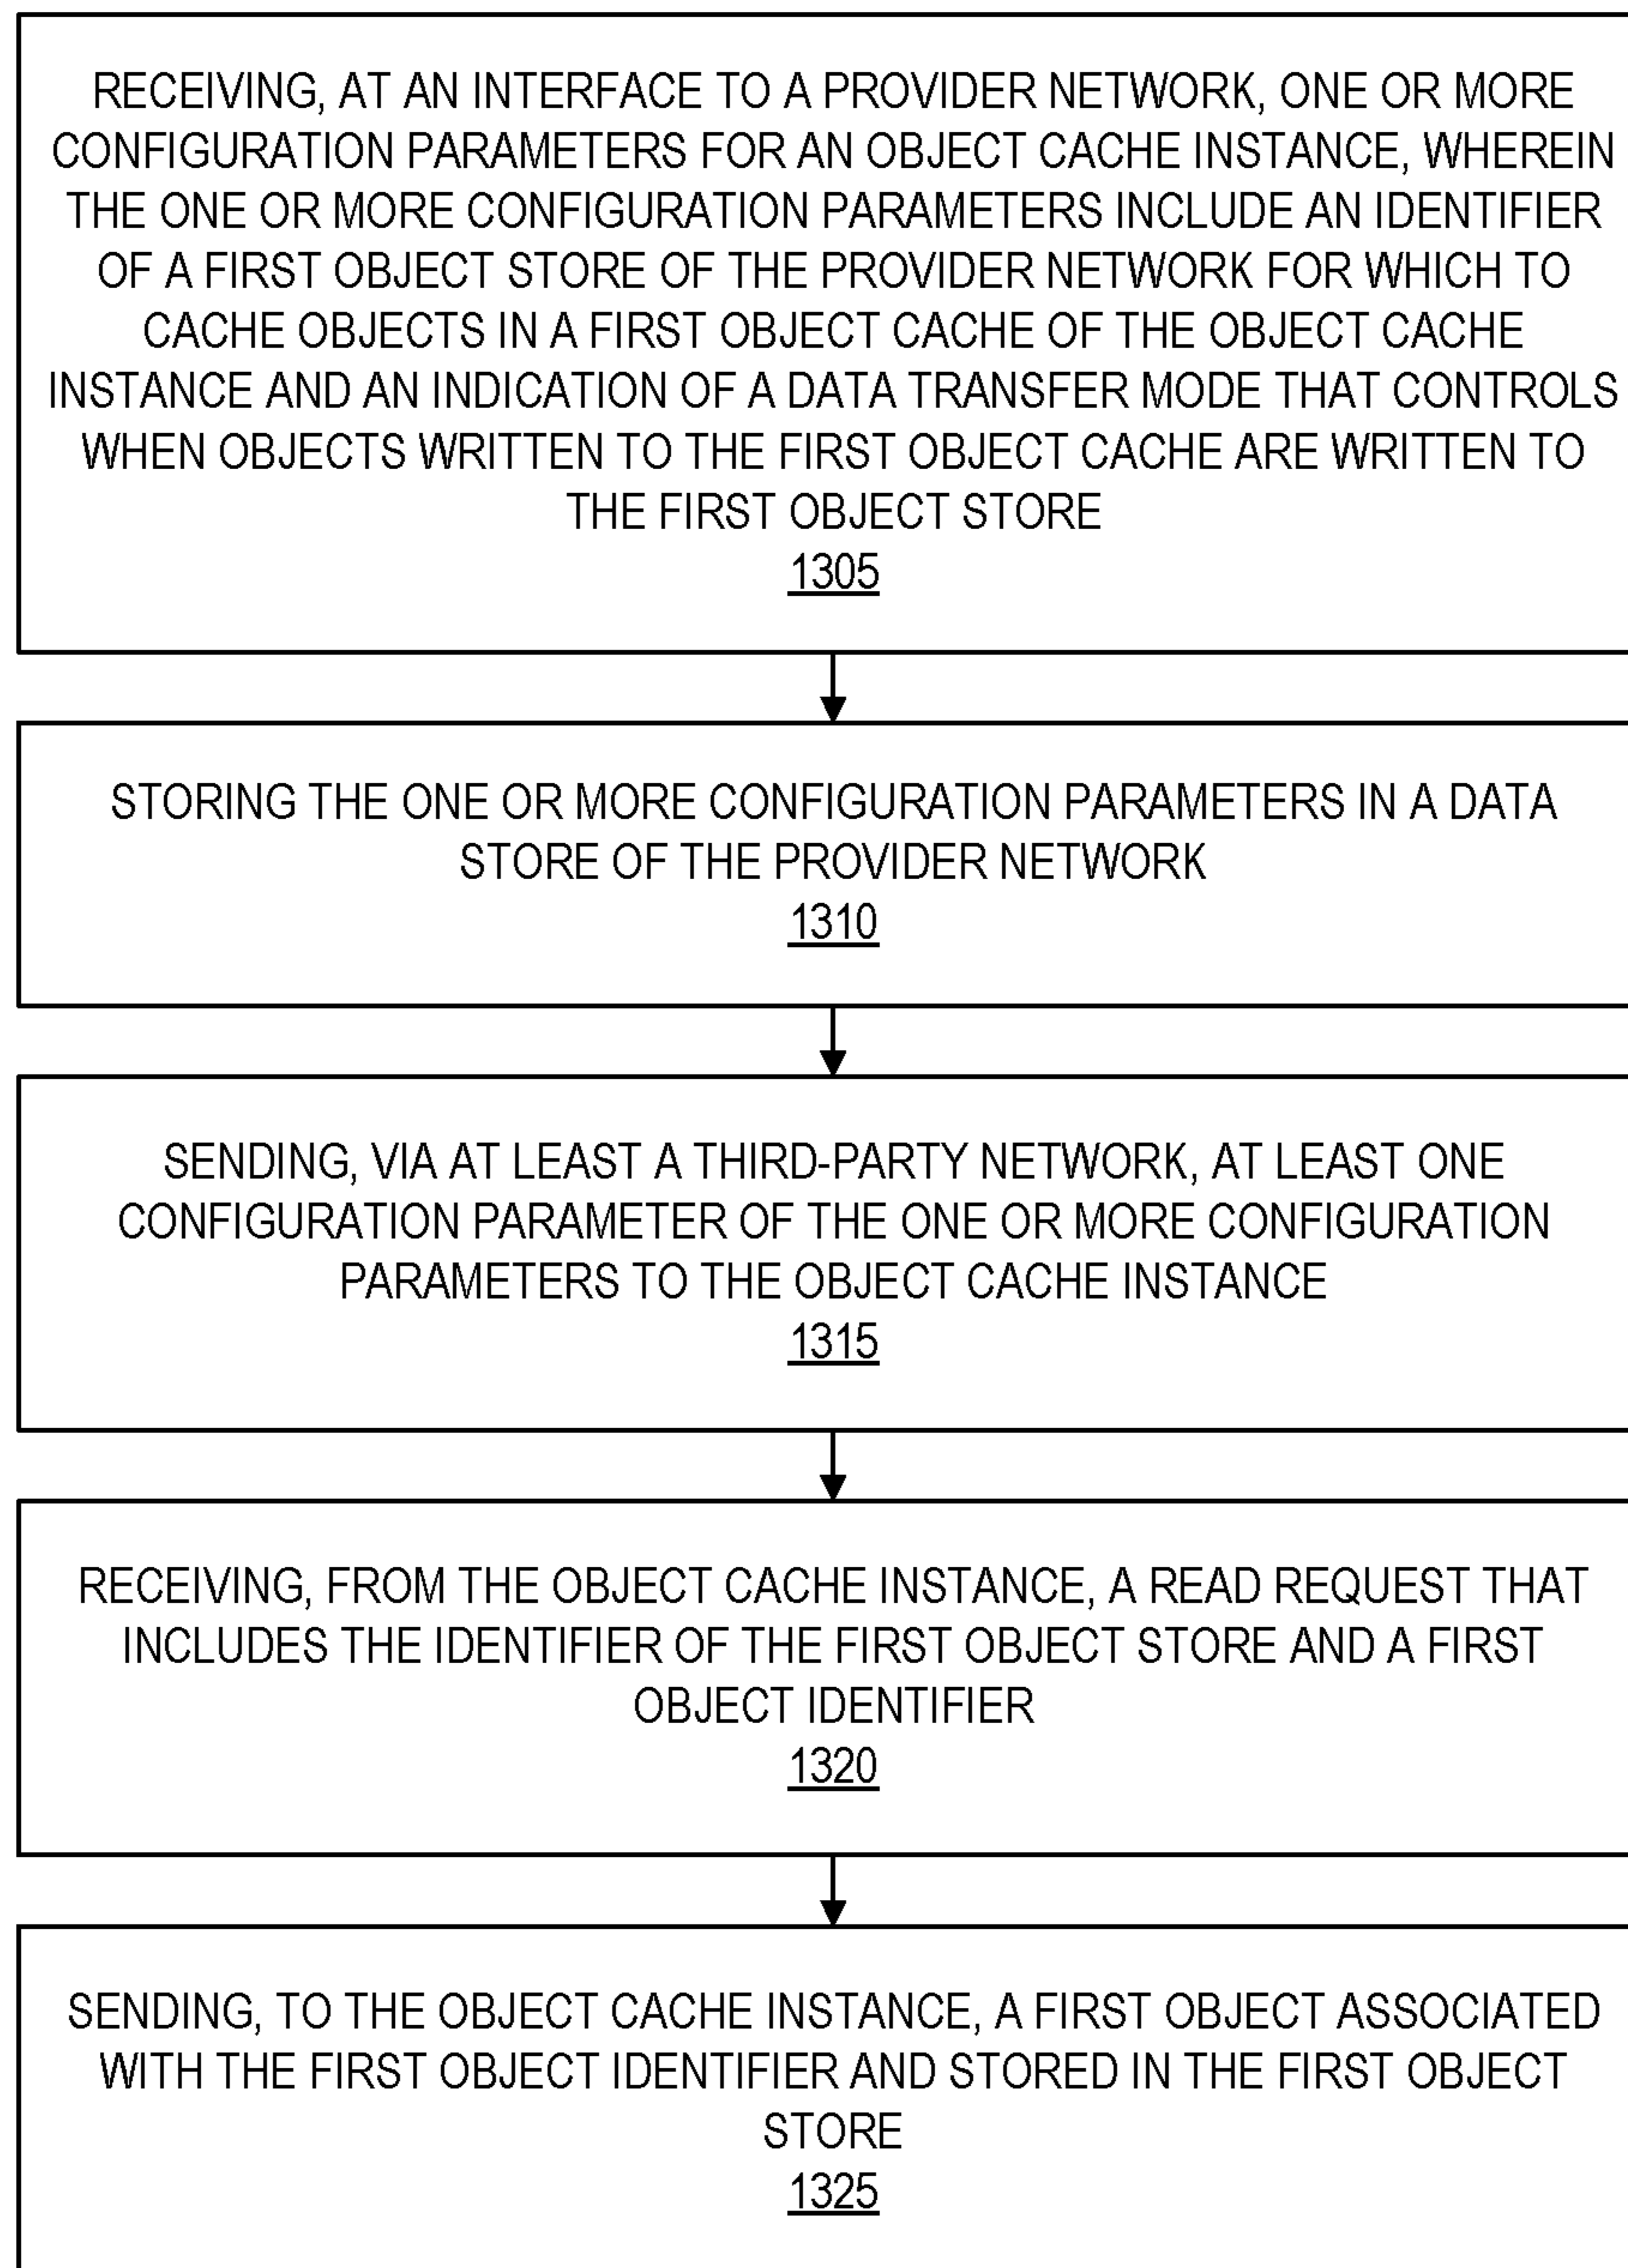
RECEIVING, AT AN INTERFACE TO A PROVIDER NETWORK, ONE OR MORE CONFIGURATION PARAMETERS FOR AN OBJECT CACHE INSTANCE, WHEREIN THE ONE OR MORE CONFIGURATION PARAMETERS INCLUDE AN IDENTIFIER OF A FIRST OBJECT STORE OF THE PROVIDER NETWORK FOR WHICH TO CACHE OBJECTS IN A FIRST OBJECT CACHE OF THE OBJECT CACHE INSTANCE AND AN INDICATION OF A DATA TRANSFER MODE THAT CONTROLS WHEN OBJECTS WRITTEN TO THE FIRST OBJECT CACHE ARE WRITTEN TO THE FIRST OBJECT STORE
1305

STORING THE ONE OR MORE CONFIGURATION PARAMETERS IN A DATA STORE OF THE PROVIDER NETWORK
1310

SENDING, VIA AT LEAST A THIRD-PARTY NETWORK, AT LEAST ONE CONFIGURATION PARAMETER OF THE ONE OR MORE CONFIGURATION PARAMETERS TO THE OBJECT CACHE INSTANCE
1315

RECEIVING, FROM THE OBJECT CACHE INSTANCE, A READ REQUEST THAT INCLUDES THE IDENTIFIER OF THE FIRST OBJECT STORE AND A FIRST OBJECT IDENTIFIER
1320

SENDING, TO THE OBJECT CACHE INSTANCE, A FIRST OBJECT ASSOCIATED WITH THE FIRST OBJECT IDENTIFIER AND STORED IN THE FIRST OBJECT STORE
1325